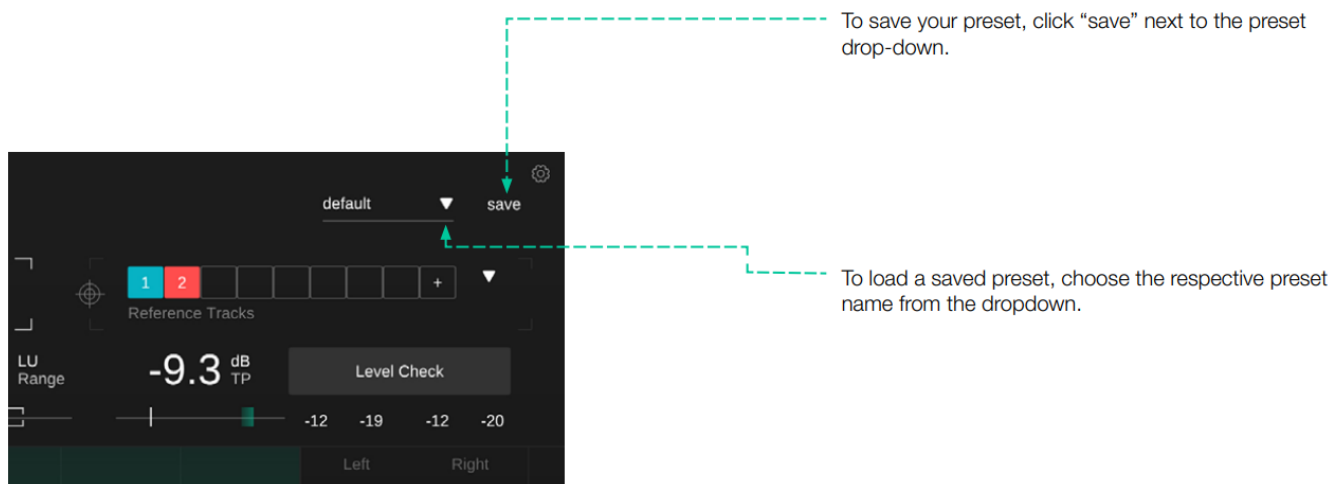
To save your preset, click “save” next to the preset drop-down.

default

save

1 2 +

Reference Tracks

To load a saved preset, choose the respective preset name from the dropdown.

LU Range

-9.3 dB TP

Level Check

-12 -19 -12 -20

Left Right